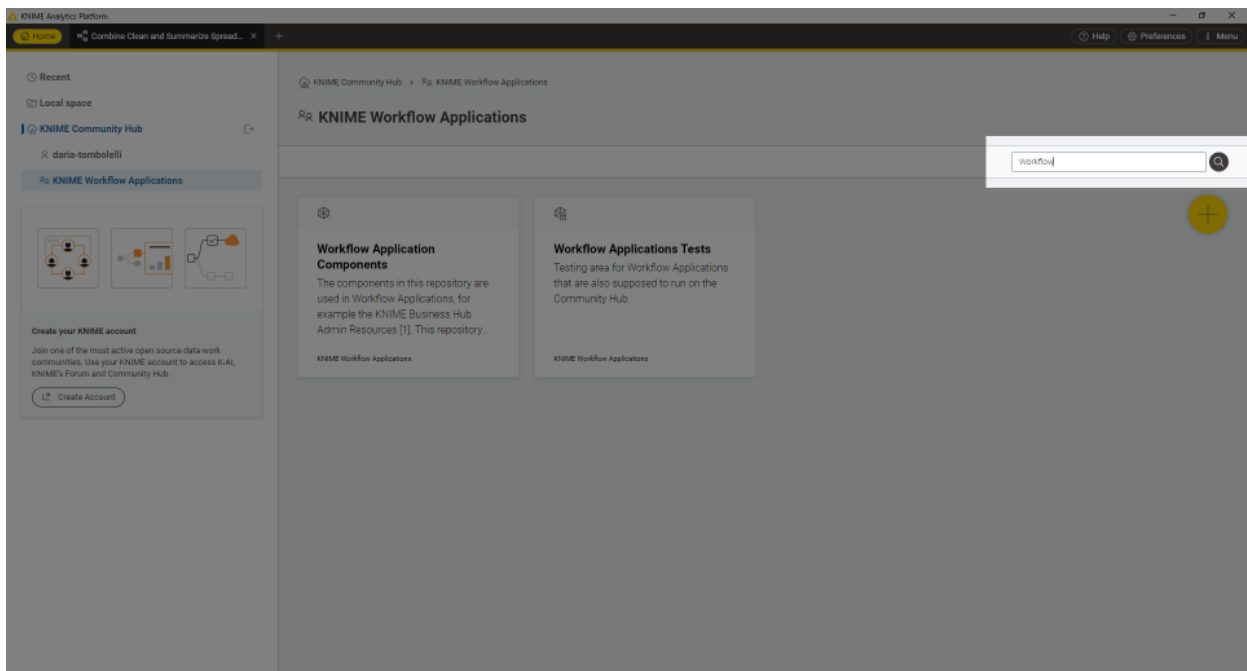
KNIME Analytics Platform

Home

Combine Clean and Summarize Spread...

Help

Preferences

Menu

Recent

Local space

KNIME Community Hub

daria-tombolelli

KNIME Workflow Applications

Create your KNIME account

Join one of the most active open source data work communities. Use your KNIME account to access K-AI, KNIME's Forum and Community Hub.

Create Account

KNIME Community Hub > KNIME Workflow Applications

KNIME Workflow Applications

Workflow

Workflow Application Components

The components in this repository are used in Workflow Applications, for example the KNIME Business Hub Admin Resources [1]. This repository...

KNIME Workflow Applications

Workflow Applications Tests

Testing area for Workflow Applications that are also supposed to run on the Community Hub.

KNIME Workflow Applications